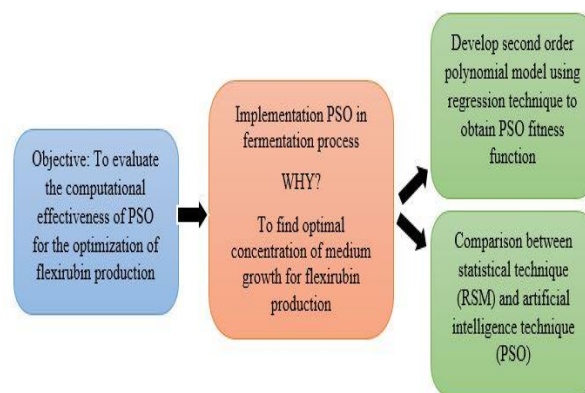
Objective: To evaluate the computational effectiveness of PSO for the optimization of flexirubin production

Implementation PSO in fermentation process

WHY?

To find optimal concentration of medium growth for flexirubin production

Develop second order polynomial model using regression technique to obtain PSO fitness function

Comparison between statistical technique (RSM) and artificial intelligence technique (PSO)